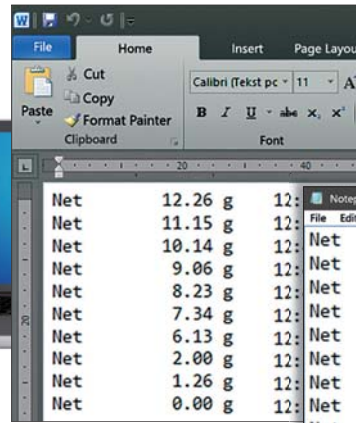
File
Home
Insert
Page Layou
Cut
Copy
Paste
Format Painter
Clipboard
Calibri (Tekst pc
11
Font
20
40

| Net | 12.26 g | 12: |
|---|---|---|
| Net | 11.15 g | 12: |
| Net | 10.14 g | 12: |
| Net | 9.06 g | 12: |
| Net | 8.23 g | 12: |
| Net | 7.34 g | 12: |
| Net | 6.13 g | 12: |
| Net | 2.00 g | 12: |
| Net | 1.26 g | 12: |
| Net | 0.00 g | 12: |

Notep
File Edi
Net
Net
Net
Net
Net
Net
Net
Net
Net